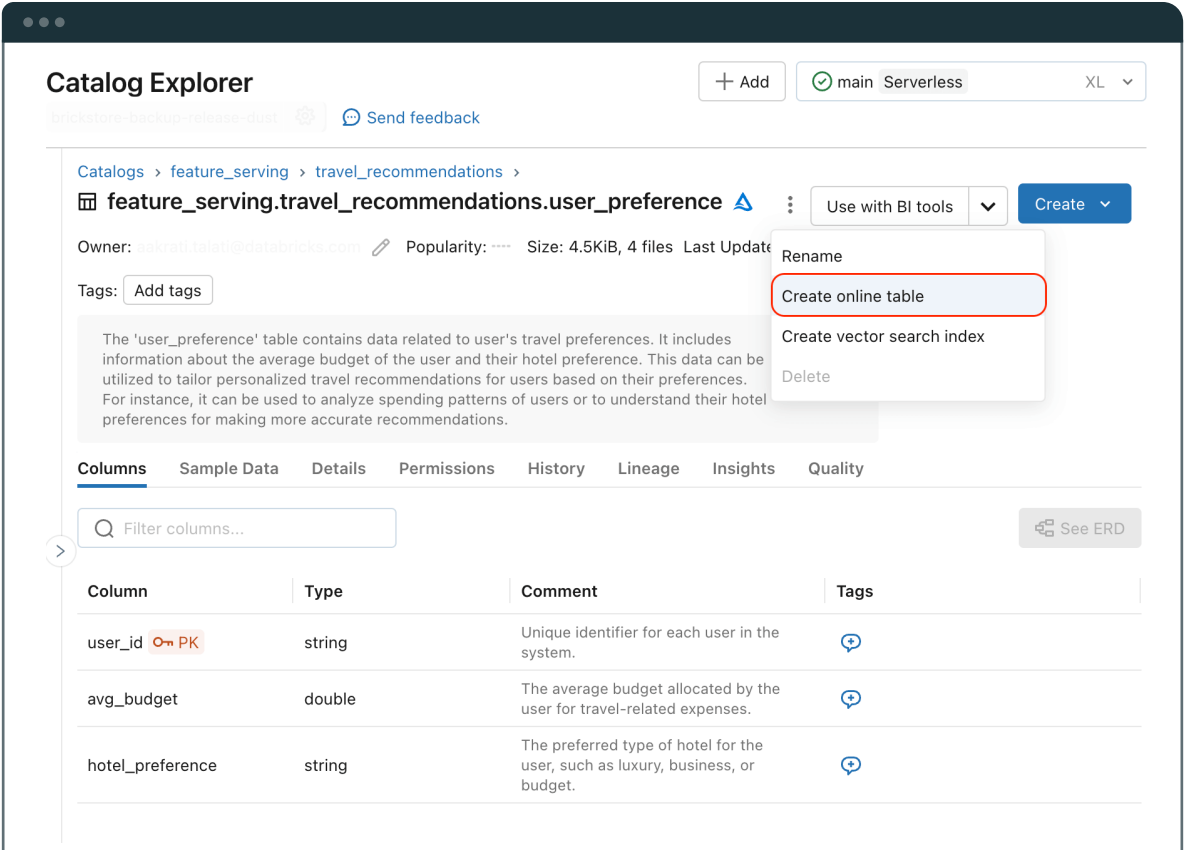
Catalog Explorer

+ Add

main Serverless XL

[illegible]

Send feedback

Catalogs > feature_serving > travel_recommendations >

feature_serving.travel_recommendations.user_preference

Use with BI tools

Create

Owner: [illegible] Popularity: Size: 4.5KiB, 4 files Last Update

Rename
Create online table
Create vector search index
Delete

Tags: Add tags

The 'user_preference' table contains data related to user's travel preferences. It includes information about the average budget of the user and their hotel preference. This data can be utilized to tailor personalized travel recommendations for users based on their preferences. For instance, it can be used to analyze spending patterns of users or to understand their hotel preferences for making more accurate recommendations.

Columns Sample Data Details Permissions History Lineage Insights Quality

Filter columns...

See ERD

| Column | Type | Comment | Tags |
|---|---|---|---|
| user_id PK | string | Unique identifier for each user in the system. | |
| avg_budget | double | The average budget allocated by the user for travel-related expenses. | |
| hotel_preference | string | The preferred type of hotel for the user, such as luxury, business, or budget. | |